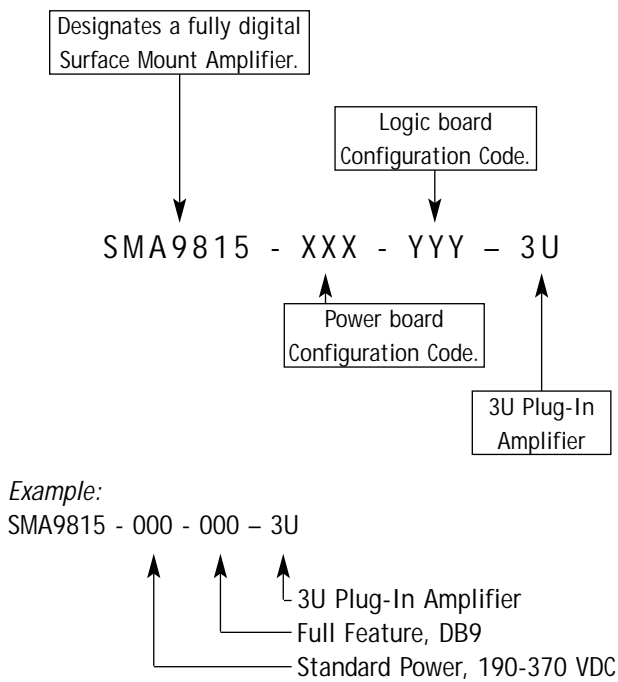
Designates a fully digital Surface Mount Amplifier.

Logic board Configuration Code.

SMA9815 - XXX - YYY – 3U

Power board Configuration Code.

3U Plug-In Amplifier

*Example:*
SMA9815 - 000 - 000 – 3U

3U Plug-In Amplifier
Full Feature, DB9
Standard Power, 190-370 VDC